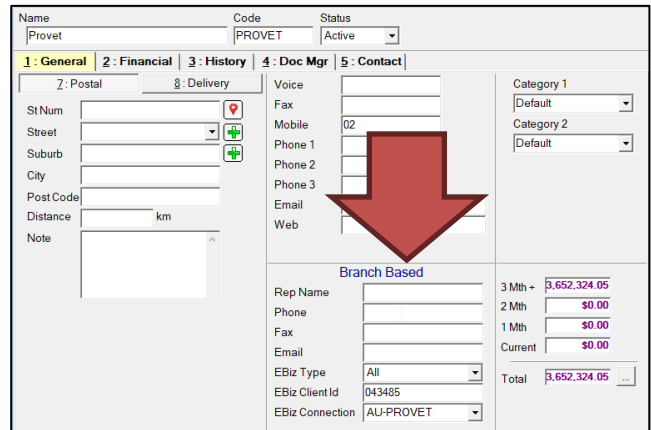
Name
Provet
Code
PROVET
Status
Active

1 : General | 2 : Financial | 3 : History | 4 : Doc Mgr | 5 : Contact

7 : Postal
8 : Delivery

St Num
Street
Suburb
City
Post Code
Distance
km
Note

Voice
Fax
Mobile
02
Phone 1
Phone 2
Phone 3
Email
Web

Category 1
Default
Category 2
Default

Branch Based
Rep Name
Phone
Fax
Email
EBiz Type
All
EBiz Client Id
043485
EBiz Connection
AU-PROVET

3 Mth +
3,652,324.05
2 Mth
$0.00
1 Mth
$0.00
Current
$0.00
Total
3,652,324.05
...